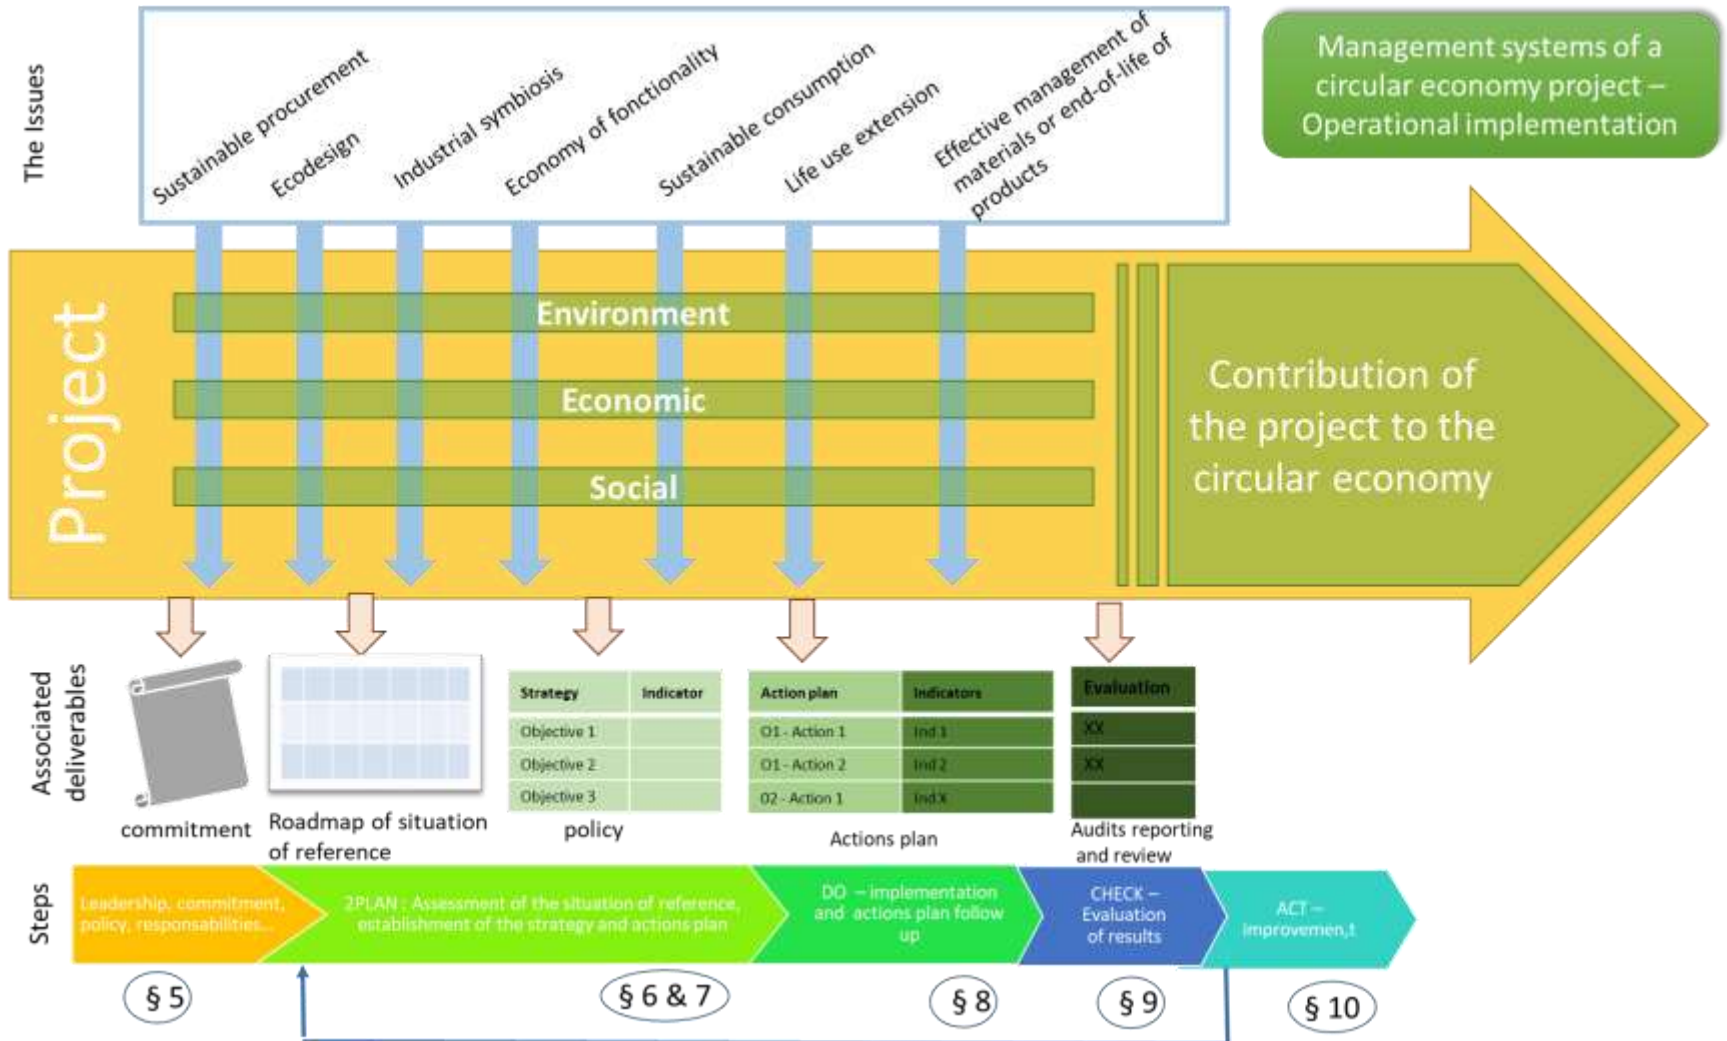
The Issues

Sustainable procurement

Ecodesign

Industrial symbiosis

Economy of fonctionality

Sustainable consumption

Life use extension

Effective management of materials or end-of-life of products

Management systems of a circular economy project – Operational implementation

Project

Environment

Economic

Social

Contribution of the project to the circular economy

Associated deliverables

commitment

Roadmap of situation of reference

| Strategy | Indicator |
|---|---|
| Objective 1 | |
| Objective 2 | |
| Objective 3 | |

policy

| Action plan | Indicators |
|---|---|
| O1 - Action 1 | Ind 1 |
| O1 - Action 2 | Ind 2 |
| O2 - Action 1 | Ind X |

Actions plan

| Evaluation |
|---|
| XX |
| XX |
| |

Audits reporting and review

Steps

Leadership, commitment, policy, responsabilities...

2PLAN : Assessment of the situation of reference, establishment of the strategy and actions plan

DO – implementation and actions plan follow up

CHECK – Evaluation of results

ACT – improvemen,t

§ 5

§ 6 & 7

§ 8

§ 9

§ 10